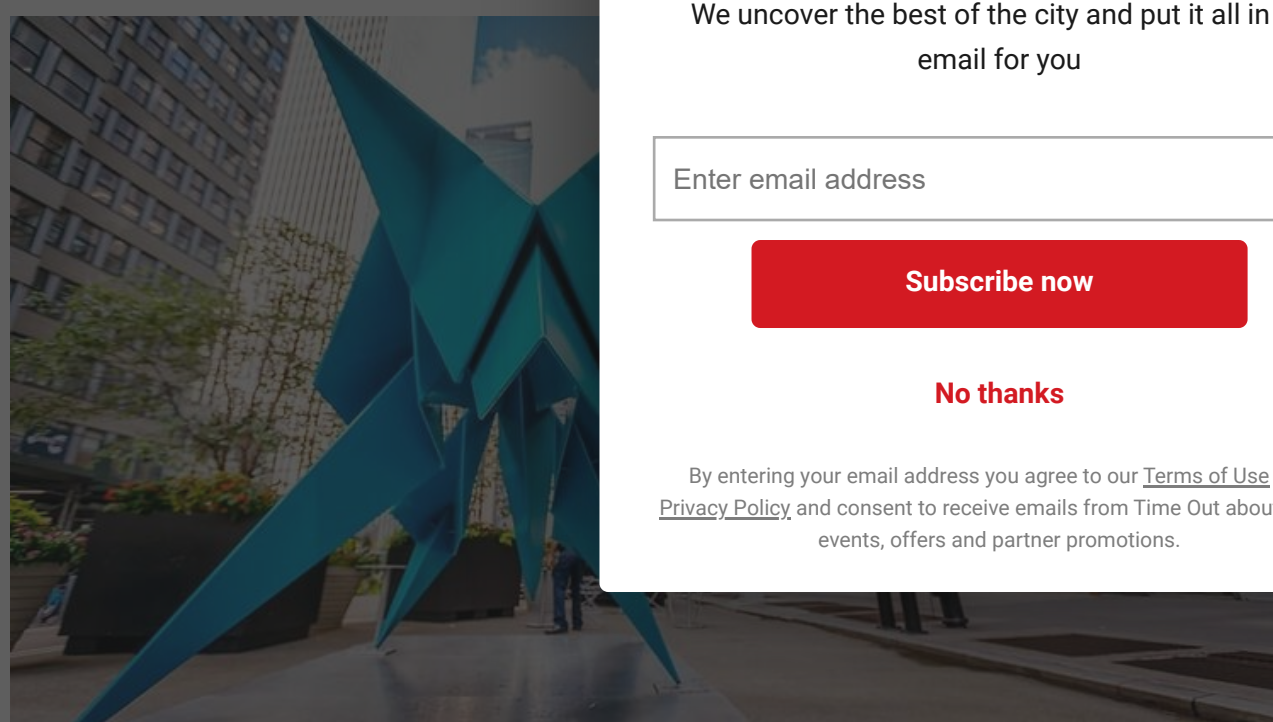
We uncover the best of the city and put it all in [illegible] email for you

Enter email address

Subscribe now

No thanks

By entering your email address you agree to our Terms of Use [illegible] Privacy Policy and consent to receive emails from Time Out abou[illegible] events, offers and partner promotions.